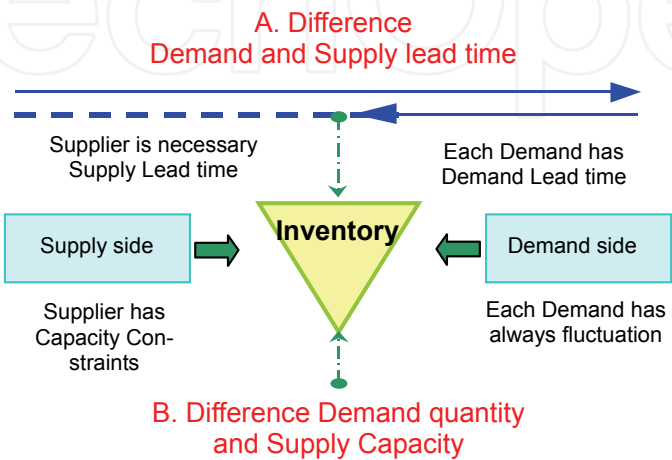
A. Difference
Demand and Supply lead time

Supplier is necessary
Supply Lead time

Each Demand has
Demand Lead time

Supply side

Inventory

Demand side

Supplier has
Capacity Constraints

Each Demand has
always fluctuation

B. Difference Demand quantity
and Supply Capacity